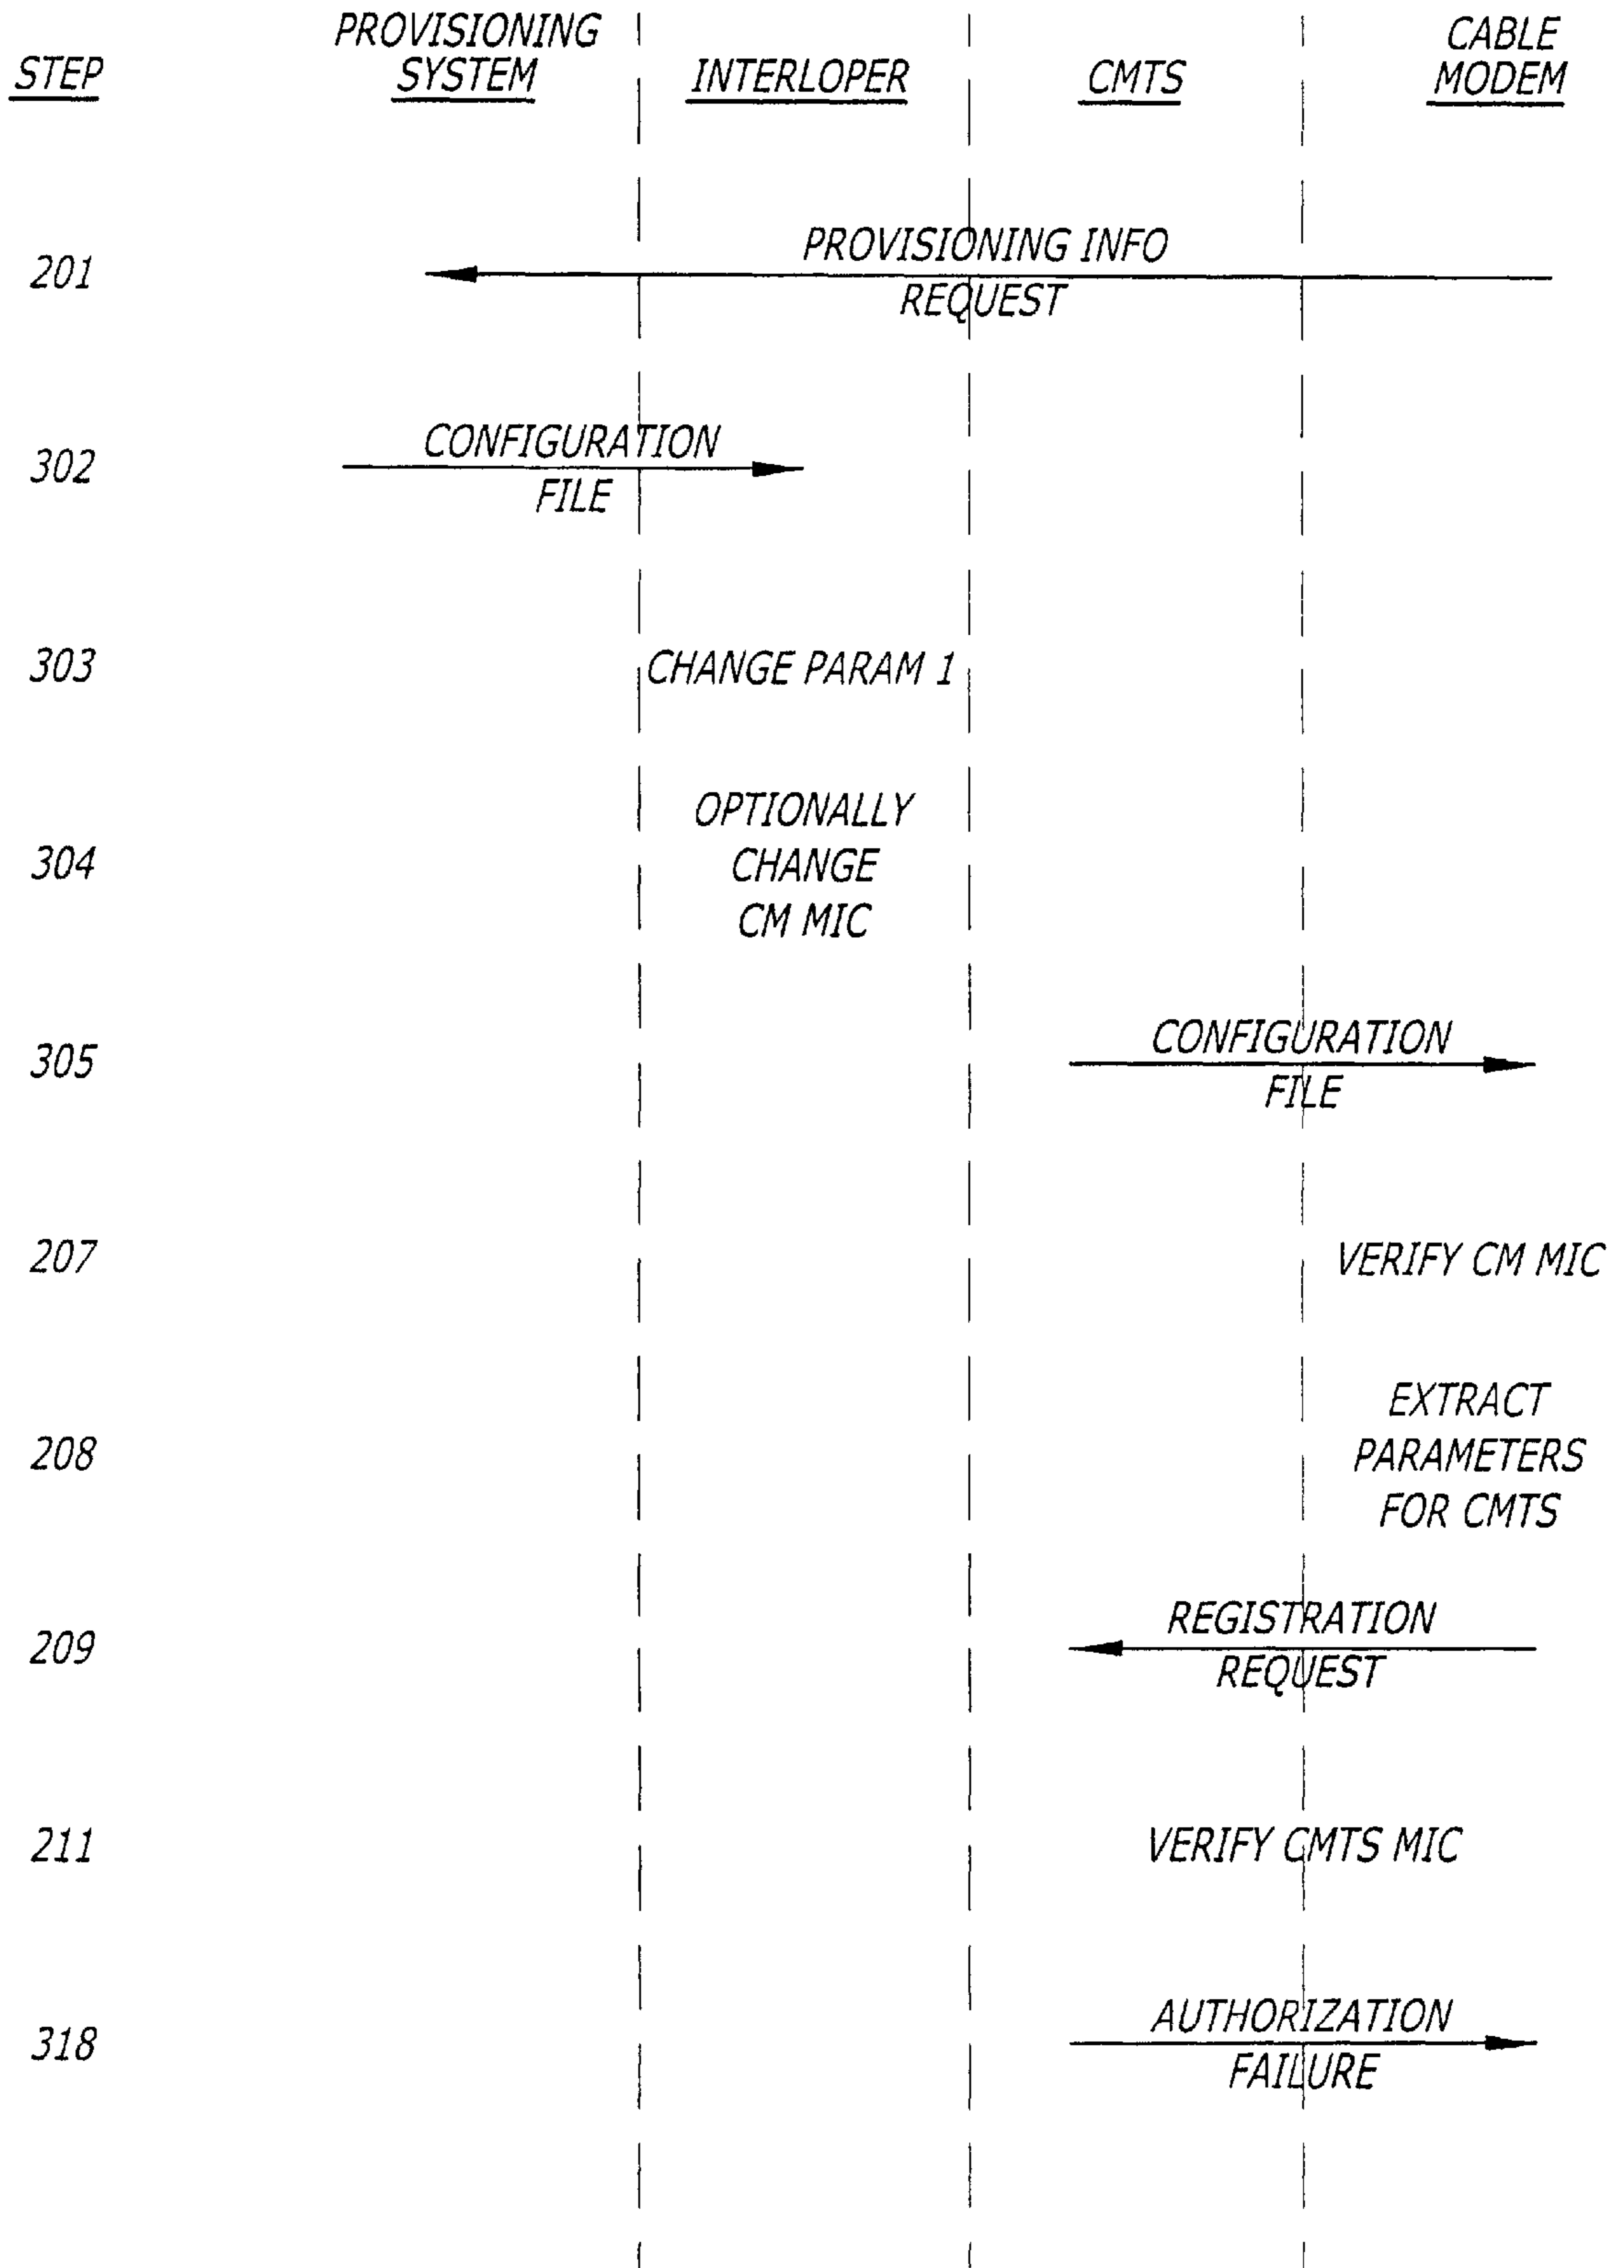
STEP

PROVISIONING SYSTEM

INTERLOPER

CMTS

CABLE MODEM

201

PROVISIONING INFO REQUEST

302

CONFIGURATION FILE

303

CHANGE PARAM 1

304

OPTIONALLY CHANGE CM MIC

305

CONFIGURATION FILE

207

VERIFY CM MIC

208

EXTRACT PARAMETERS FOR CMTS

209

REGISTRATION REQUEST

211

VERIFY CMTS MIC

318

AUTHORIZATION FAILURE